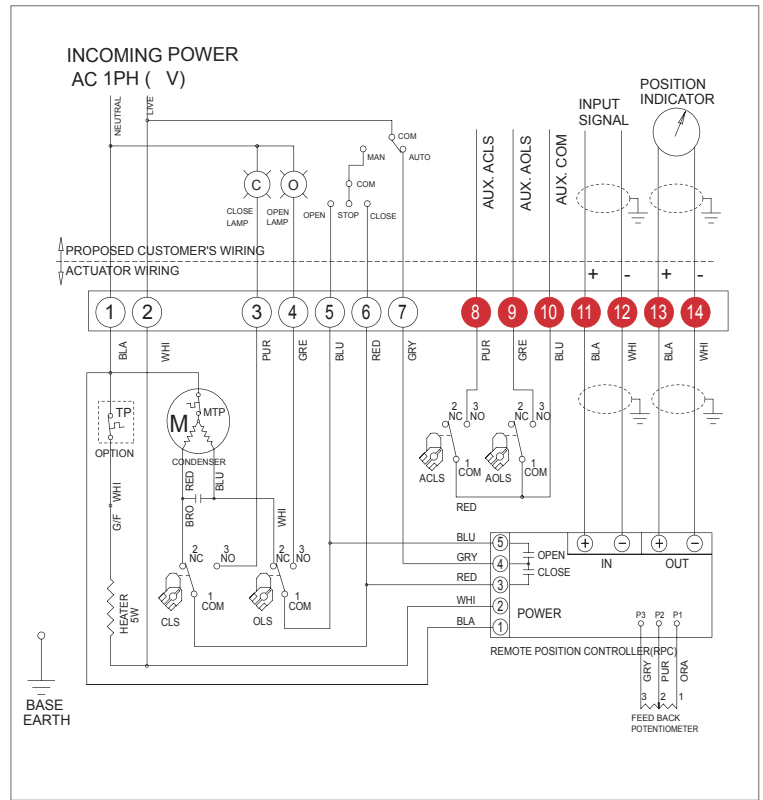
INCOMING POWER
AC 1PH ( V)

NEUTRAL
LIVE

COM
MAN
AUTO
COM
C
O
CLOSE LAMP
OPEN LAMP
OPEN
STOP
CLOSE

AUX. ACLS
AUX. AOLS
AUX. COM

INPUT SIGNAL

POSITION INDICATOR

PROPOSED CUSTOMER'S WIRING
ACTUATOR WIRING

+ - + -

1 2 3 4 5 6 7 8 9 10 11 12 13 14

BLA WHI PUR GRE BLU RED GRY PUR GRE BLU BLA WHI BLA WHI

TP
OPTION
M
MTP
CONDENSER
RED
BLU
BRO
WHI
G/F
WHI
HEATER 5W

2 NC
3 NO
1 COM
CLS
2 NC
3 NO
1 COM
OLS

2 NC
3 NO
1 COM
ACLS
2 NC
3 NO
1 COM
AOLS
RED

BLU
GRY
RED
WHI
BLA
5
4
3
2
1
OPEN
CLOSE
POWER
IN
OUT
P3 P2 P1
REMOTE POSITION CONTROLLER(RPC)
GRY PUR ORA
3 2 1
FEED BACK POTENTIOMETER

BASE EARTH